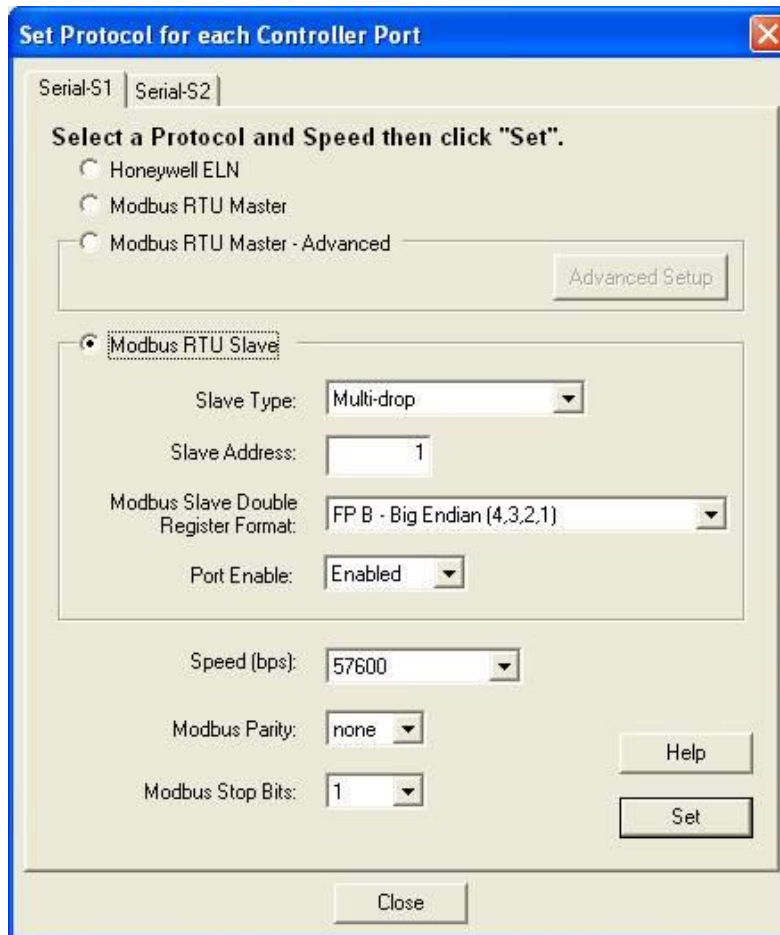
Set Protocol for each Controller Port

Serial-S1 | Serial-S2

Select a Protocol and Speed then click "Set".

Honeywell ELN

Modbus RTU Master

Modbus RTU Master - Advanced

Advanced Setup

Modbus RTU Slave

Slave Type: Multi-drop

Slave Address: 1

Modbus Slave Double Register Format: FP B - Big Endian (4,3,2,1)

Port Enable: Enabled

Speed (bps): 57600

Modbus Parity: none

Modbus Stop Bits: 1

Help

Set

Close